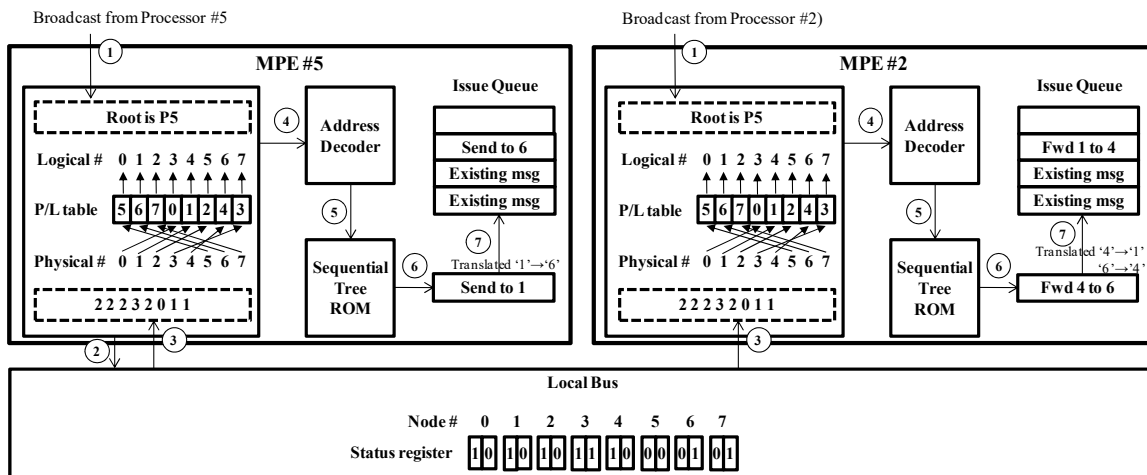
Broadcast from Processor #5

1

MPE #5

Root is P5

Logical # 0 1 2 3 4 5 6 7

P/L table 5 6 7 0 1 2 4 3

Physical # 0 1 2 3 4 5 6 7

2 2 2 3 2 0 1 1

4

Address Decoder

5

Sequential Tree ROM

6

Issue Queue

Send to 6

Existing msg

Existing msg

7

Translated '1'→'6'

Send to 1

2

3

Broadcast from Processor #2)

1

MPE #2

Root is P5

Logical # 0 1 2 3 4 5 6 7

P/L table 5 6 7 0 1 2 4 3

Physical # 0 1 2 3 4 5 6 7

2 2 2 3 2 0 1 1

4

Address Decoder

5

Sequential Tree ROM

6

Issue Queue

Fwd 1 to 4

Existing msg

Existing msg

7

Translated '4'→'1'
'6'→'4'

Fwd 4 to 6

3

Local Bus

Node # 0 1 2 3 4 5 6 7

Status register 10 10 10 11 10 00 01 01